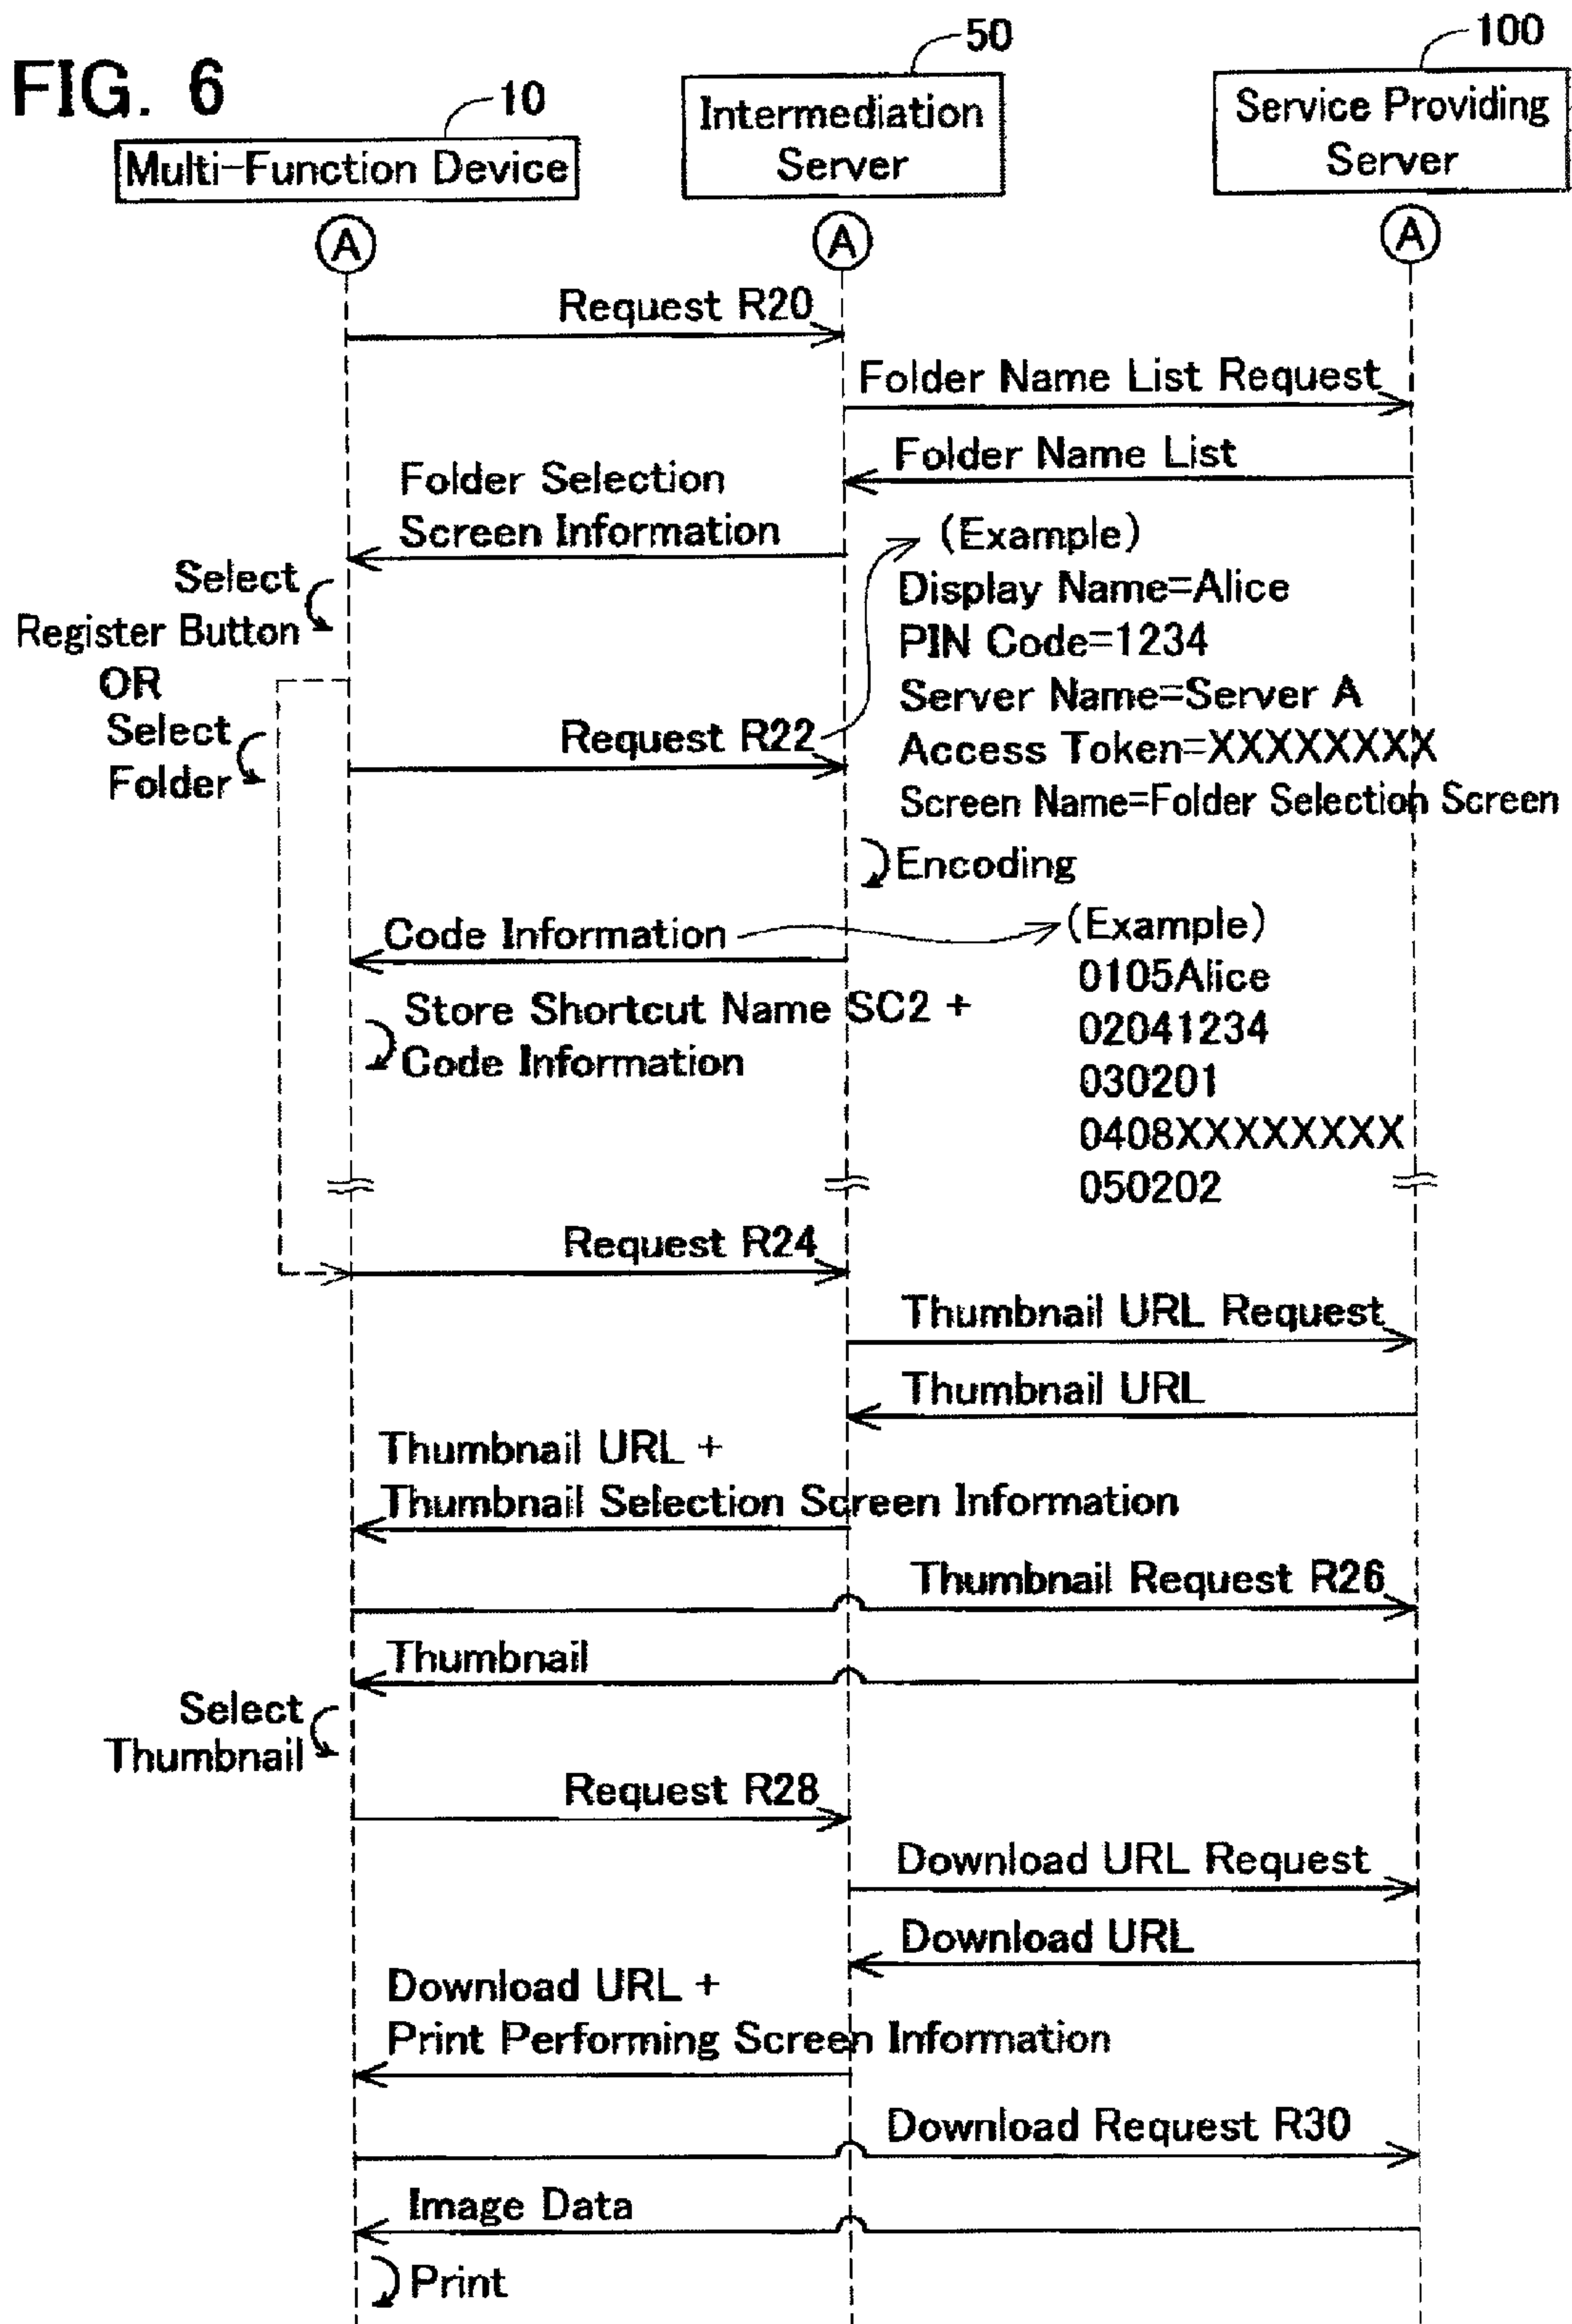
FIG. 6

10
Multi-Function Device

50
Intermediation Server

100
Service Providing Server

A

A

A

Request R20

Folder Name List Request

Folder Name List

Folder Selection Screen Information

(Example)
Display Name=Alice
PIN Code=1234
Server Name=Server A
Access Token=XXXXXXXX
Screen Name=Folder Selection Screen

Select Register Button
OR
Select Folder

Request R22

Encoding

Code Information

(Example)
0105Alice
02041234
030201
0408XXXXXXXX
050202

Store Shortcut Name SC2 + Code Information

Request R24

Thumbnail URL Request

Thumbnail URL

Thumbnail URL + Thumbnail Selection Screen Information

Thumbnail Request R26

Thumbnail

Select Thumbnail

Request R28

Download URL Request

Download URL

Download URL + Print Performing Screen Information

Download Request R30

Image Data

Print